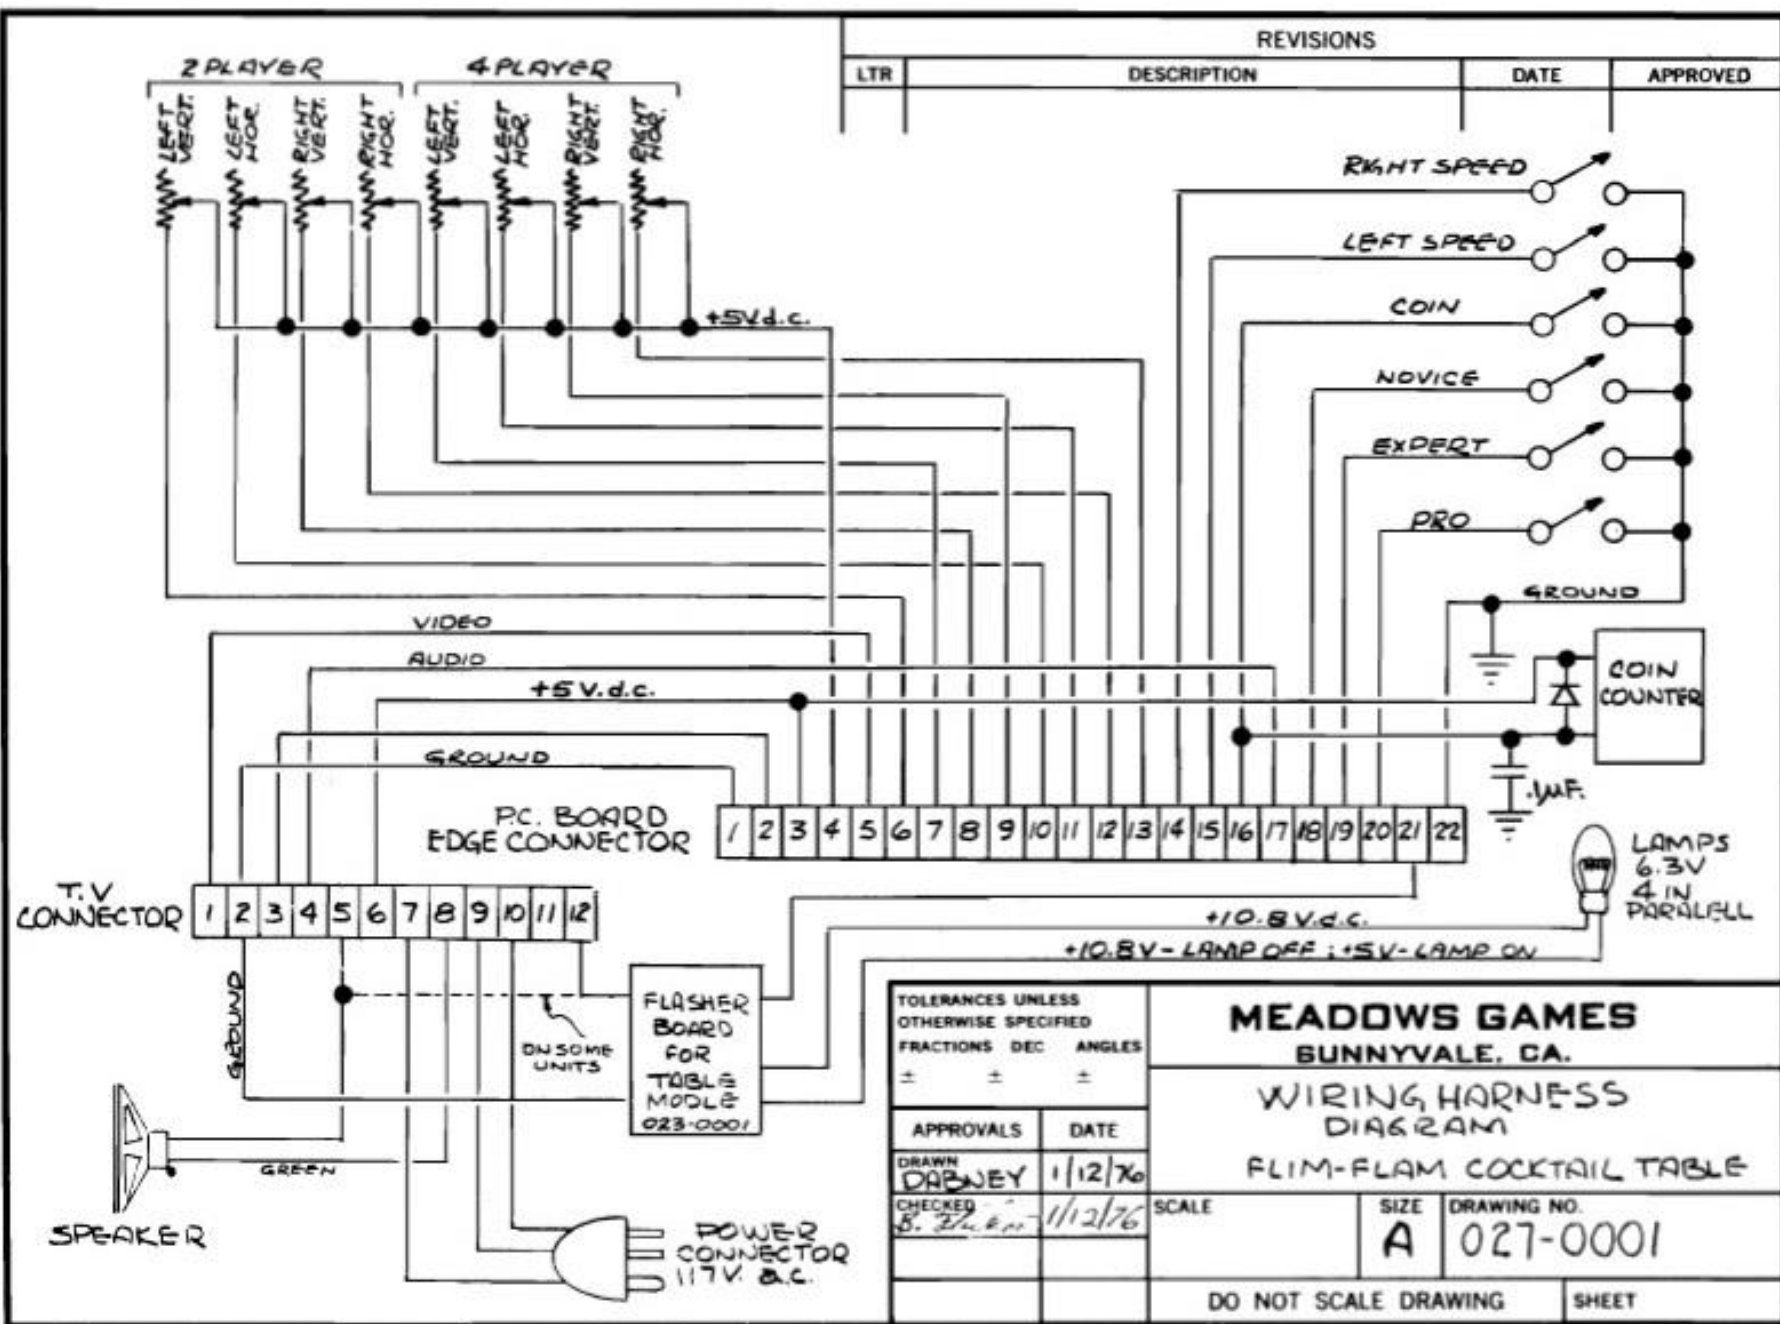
REVISIONS

| LTR | DESCRIPTION | DATE | APPROVED |
|---|---|---|---|
| | | | |

2 PLAYER

4 PLAYER

LEFT VERT.

LEFT HOR.

RIGHT VERT.

RIGHT HOR.

LEFT VERT.

LEFT HOR.

RIGHT VERT.

RIGHT HOR.

+5V d.c.

RIGHT SPEED

LEFT SPEED

COIN

NOVICE

EXPERT

PRO

GROUND

VIDEO

AUDIO

+5V.d.c.

GROUND

COIN COUNTER

.1µF.

P.C. BOARD EDGE CONNECTOR

1 2 3 4 5 6 7 8 9 10 11 12 13 14 15 16 17 18 19 20 21 22

LAMPS 6.3V 4 IN PARALELL

T.V CONNECTOR

1 2 3 4 5 6 7 8 9 10 11 12

+10.8V.d.c.

+10.8V - LAMP OFF ; +5V - LAMP ON

GROUND

ON SOME UNITS

FLASHER BOARD FOR TABLE MODLE 023-0001

GREEN

SPEAKER

POWER CONNECTOR 117V a.c.

TOLERANCES UNLESS OTHERWISE SPECIFIED
FRACTIONS DEC ANGLES
± ± ±

MEADOWS GAMES
SUNNYVALE, CA.

WIRING HARNESS DIAGRAM

FLIM-FLAM COCKTAIL TABLE

| APPROVALS | DATE |
|---|---|
| DRAWN DABNEY | 1/12/76 |
| CHECKED B. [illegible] | 1/12/76 |

SCALE

SIZE A

DRAWING NO. 027-0001

DO NOT SCALE DRAWING

SHEET